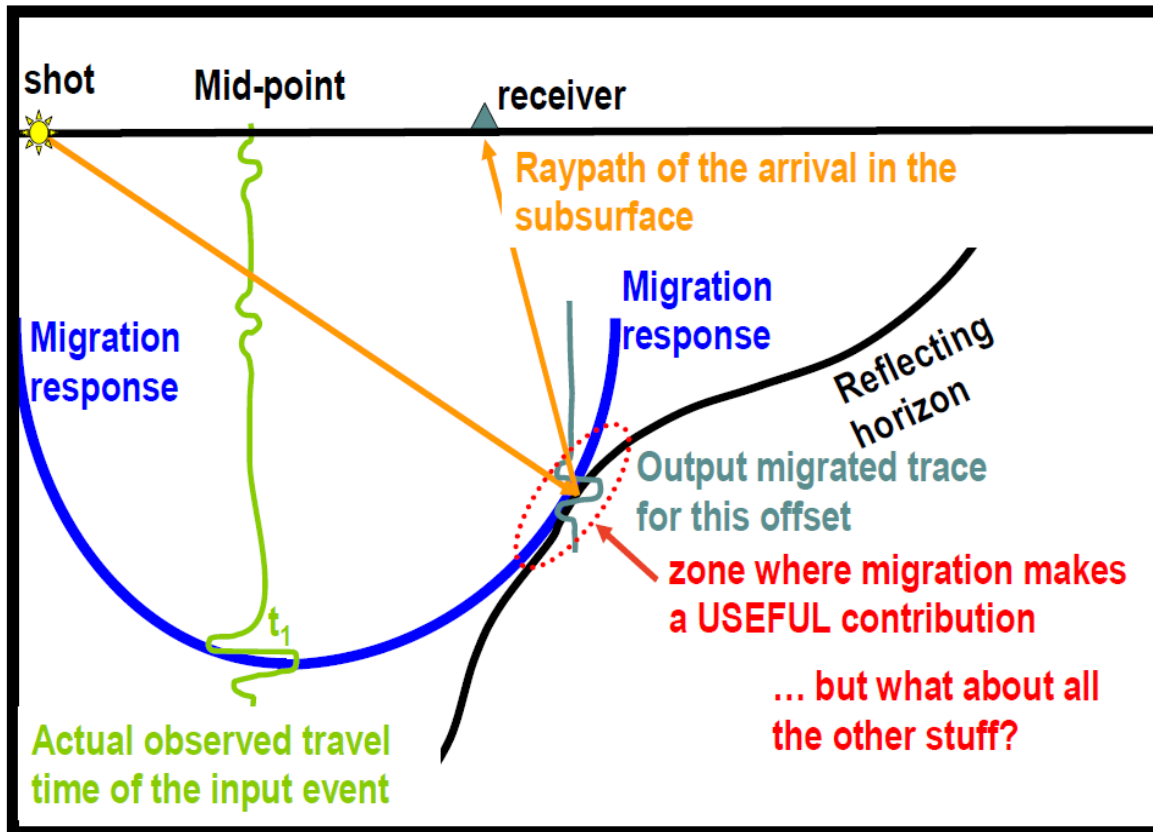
shot

Mid-point

receiver

Raypath of the arrival in the subsurface

Migration response

Migration response

Reflecting horizon

Output migrated trace for this offset

zone where migration makes a USEFUL contribution

$t_1$

… but what about all the other stuff?

Actual observed travel time of the input event